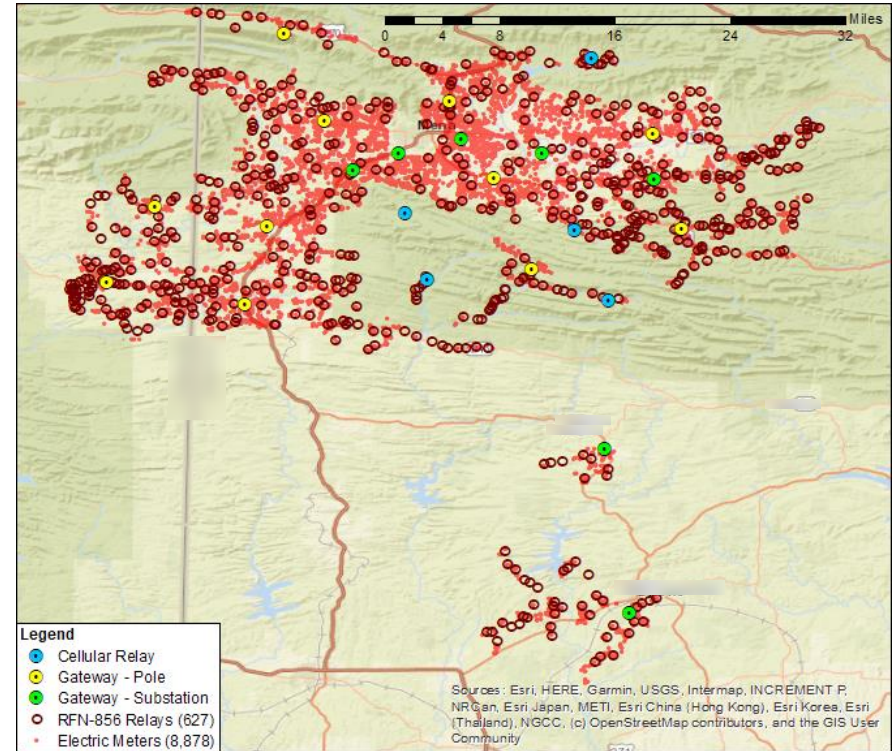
0 4 8 16 24 32 Miles

Legend
Cellular Relay
Gateway - Pole
Gateway - Substation
RFN-856 Relays (627)
Electric Meters (8,878)

Sources: Esri, HERE, Garmin, USGS, Intermap, INCREMENT P, NRCan, Esri Japan, METI, Esri China (Hong Kong), Esri Korea, Esri (Thailand), NGCC, (c) OpenStreetMap contributors, and the GIS User Community